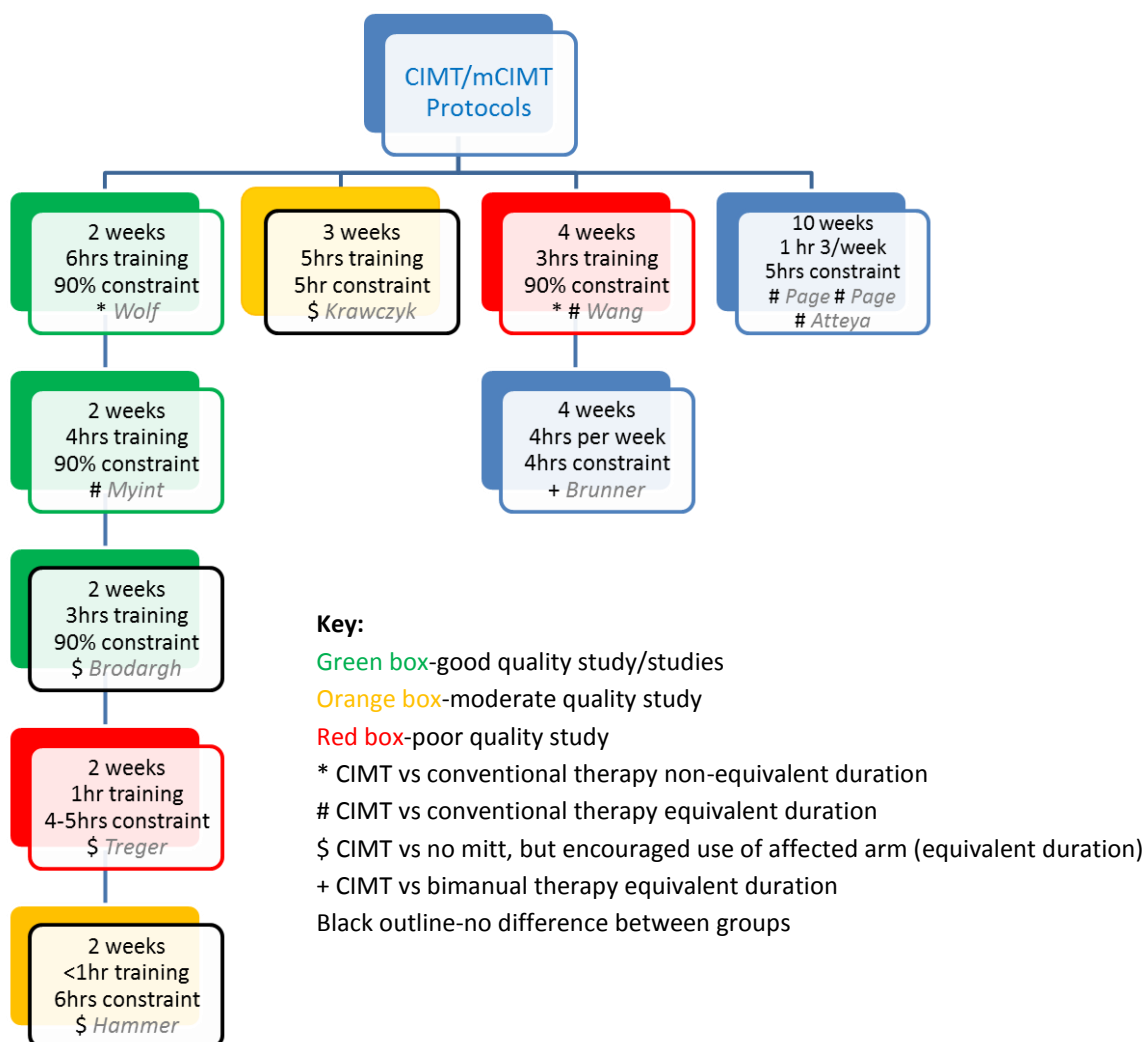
CIMT/mCIMT Protocols

2 weeks
6hrs training
90% constraint
* Wolf

3 weeks
5hrs training
5hr constraint
$ Krawczyk

4 weeks
3hrs training
90% constraint
* # Wang

10 weeks
1 hr 3/week
5hrs constraint
# Page # Page
# Atteya

2 weeks
4hrs training
90% constraint
# Myint

4 weeks
4hrs per week
4hrs constraint
+ Brunner

2 weeks
3hrs training
90% constraint
$ Brodargh

2 weeks
1hr training
4-5hrs constraint
$ Treger

2 weeks
<1hr training
6hrs constraint
$ Hammer

Key:
Green box-good quality study/studies
Orange box-moderate quality study
Red box-poor quality study
* CIMT vs conventional therapy non-equivalent duration
# CIMT vs conventional therapy equivalent duration
$ CIMT vs no mitt, but encouraged use of affected arm (equivalent duration)
+ CIMT vs bimanual therapy equivalent duration
Black outline-no difference between groups